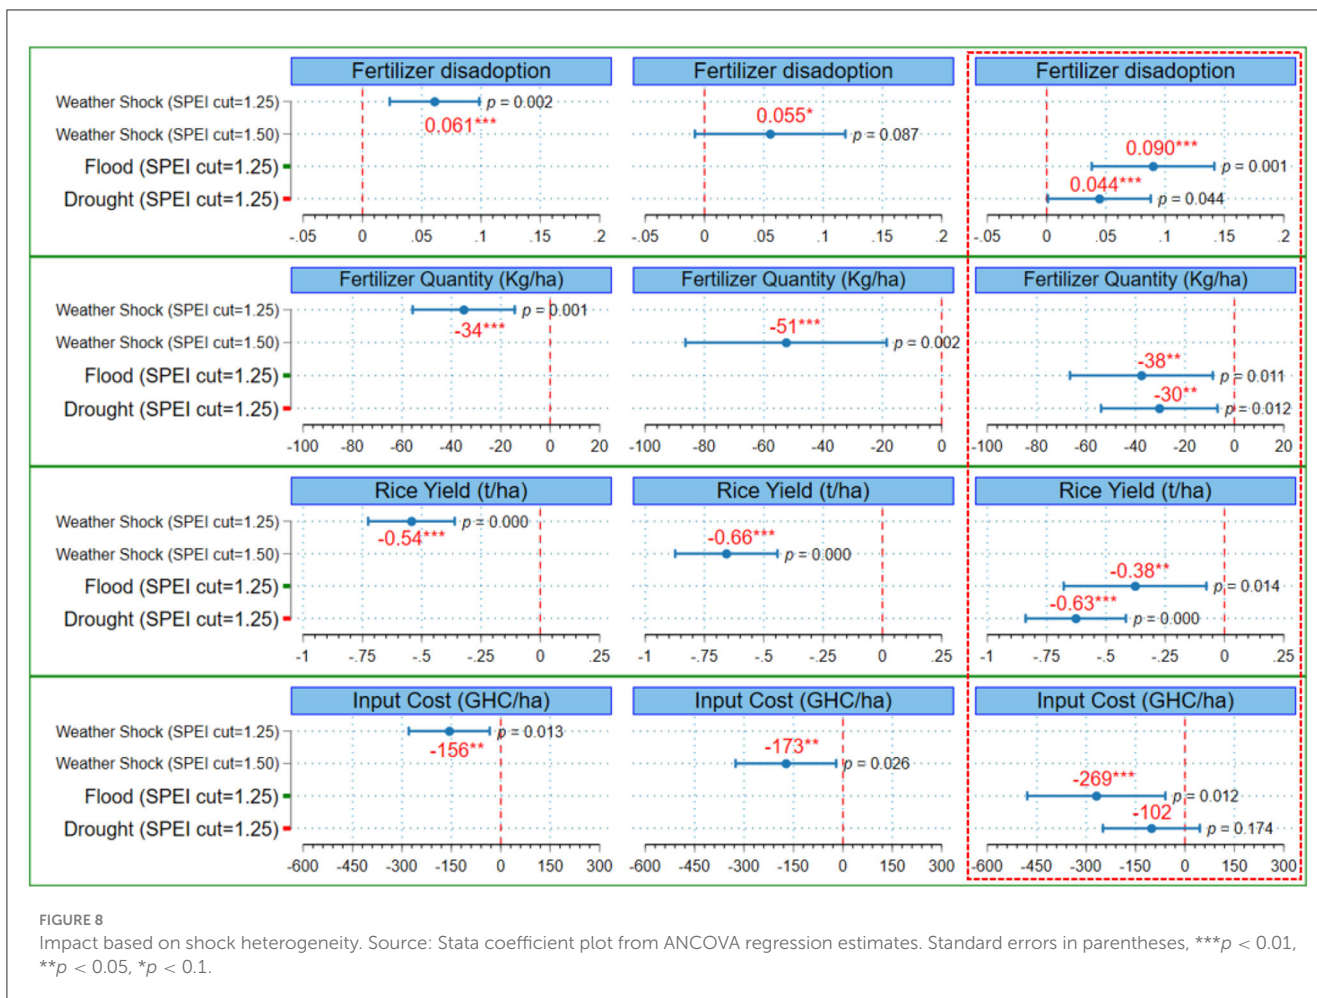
Fertilizer disadoption

Weather Shock (SPEI cut=1.25)
Weather Shock (SPEI cut=1.50)
Flood (SPEI cut=1.25)
Drought (SPEI cut=1.25)

p = 0.002
0.061***

-.05 0 .05 .1 .15 .2

Fertilizer disadoption

0.055*
p = 0.087

-.05 0 .05 .1 .15 .2

Fertilizer disadoption

0.090***
p = 0.001
0.044***
p = 0.044

-.05 0 .05 .1 .15 .2

Fertilizer Quantity (Kg/ha)

Weather Shock (SPEI cut=1.25)
Weather Shock (SPEI cut=1.50)
Flood (SPEI cut=1.25)
Drought (SPEI cut=1.25)

p = 0.001
-34***

-100 -80 -60 -40 -20 0 20

Fertilizer Quantity (Kg/ha)

-51***
p = 0.002

-100 -80 -60 -40 -20 0

Fertilizer Quantity (Kg/ha)

-38**
p = 0.011
-30**
p = 0.012

-100 -80 -60 -40 -20 0 20

Rice Yield (t/ha)

Weather Shock (SPEI cut=1.25)
Weather Shock (SPEI cut=1.50)
Flood (SPEI cut=1.25)
Drought (SPEI cut=1.25)

p = 0.000
-0.54***

-1 -.75 -.5 -.25 0 .25

Rice Yield (t/ha)

-0.66***
p = 0.000

-1 -.75 -.5 -.25 0 .25

Rice Yield (t/ha)

-0.38**
p = 0.014
-0.63***
p = 0.000

-1 -.75 -.5 -.25 0 .25

Input Cost (GHC/ha)

Weather Shock (SPEI cut=1.25)
Weather Shock (SPEI cut=1.50)
Flood (SPEI cut=1.25)
Drought (SPEI cut=1.25)

p = 0.013
-156**

-600 -450 -300 -150 0 150 300

Input Cost (GHC/ha)

-173**
p = 0.026

-600 -450 -300 -150 0 150 300

Input Cost (GHC/ha)

-269***
p = 0.012
-102
p = 0.174

-600 -450 -300 -150 0 150 300

FIGURE 8
Impact based on shock heterogeneity. Source: Stata coefficient plot from ANCOVA regression estimates. Standard errors in parentheses, ***$p < 0.01$, **$p < 0.05$, *$p < 0.1$.